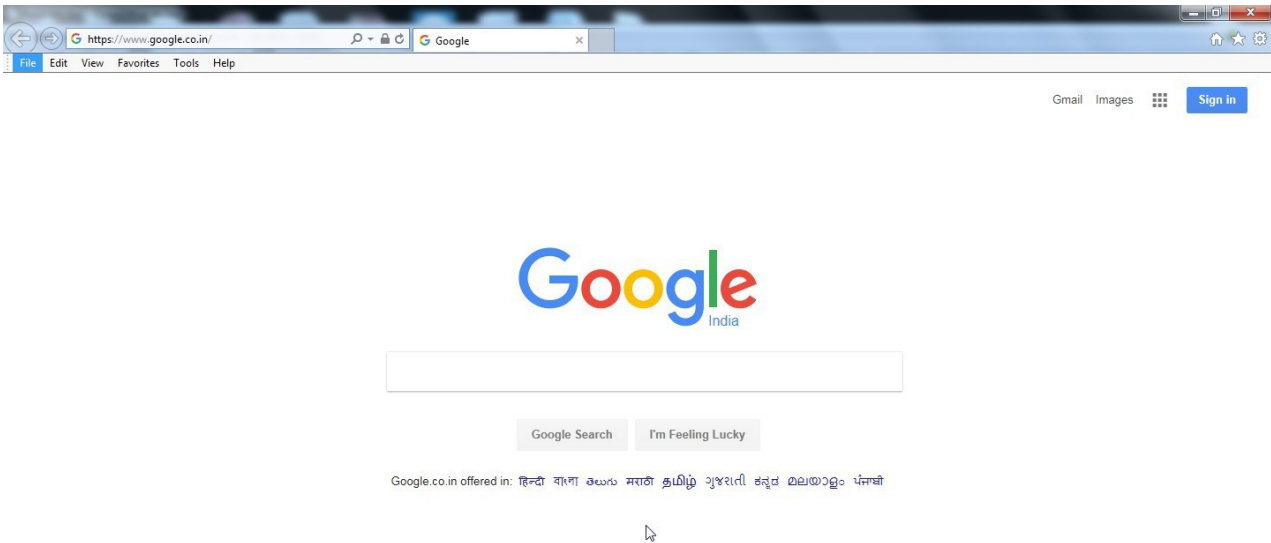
https://www.google.co.in/

Google

File Edit View Favorites Tools Help

Gmail Images Sign in

Google
India

Google Search I'm Feeling Lucky

Google.co.in offered in: हिन्दी বাংলা తెలుగు मराठी தமிழ் ગુજરાતી ಕನ್ನಡ മലയാളം ਪੰਜਾਬੀ